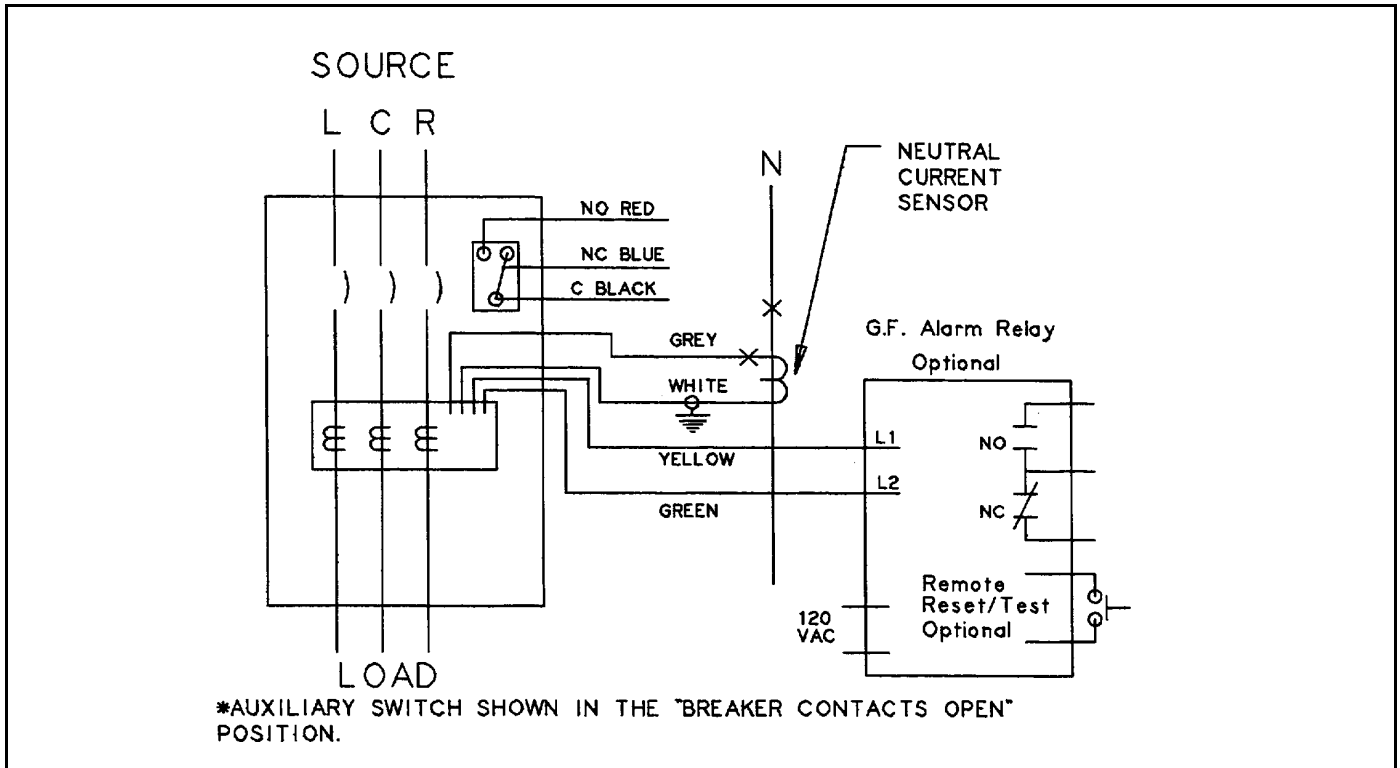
SOURCE

L C R

N

NEUTRAL CURRENT SENSOR

NO RED

NC BLUE

C BLACK

GREY

WHITE

G.F. Alarm Relay Optional

L1

YELLOW

L2

GREEN

NO

NC

Remote Reset/Test Optional

120 VAC

LOAD

*AUXILIARY SWITCH SHOWN IN THE "BREAKER CONTACTS OPEN" POSITION.